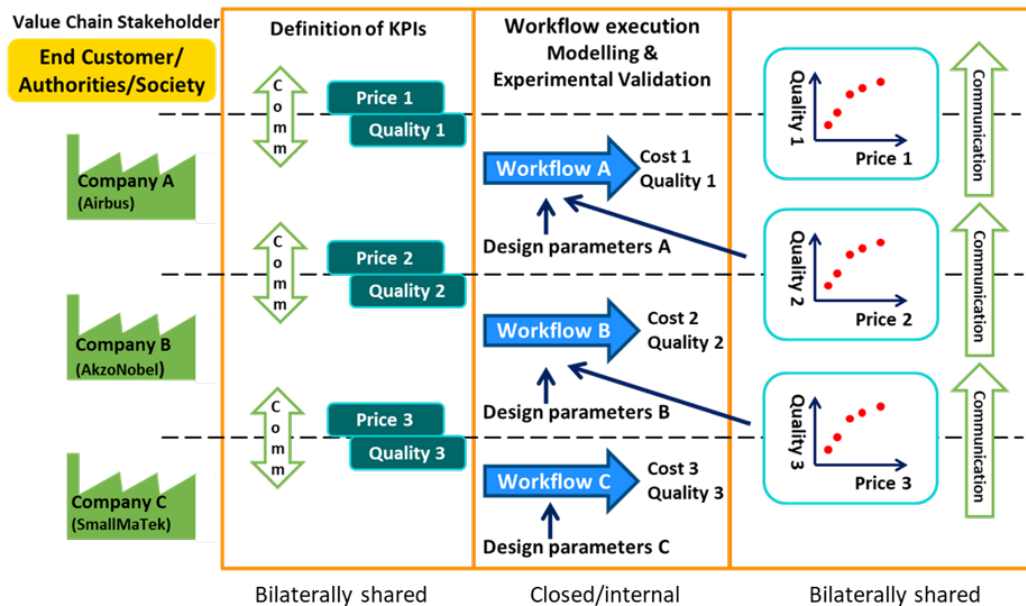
Value Chain Stakeholder

End Customer/ Authorities/Society

Company A (Airbus)

Company B (AkzoNobel)

Company C (SmallMaTek)

Definition of KPIs

Comm

Price 1

Quality 1

Comm

Price 2

Quality 2

Comm

Price 3

Quality 3

Workflow execution Modelling & Experimental Validation

Workflow A

Cost 1 Quality 1

Design parameters A

Workflow B

Cost 2 Quality 2

Design parameters B

Workflow C

Cost 3 Quality 3

Design parameters C

Quality 1

Price 1

Communication

Quality 2

Price 2

Communication

Quality 3

Price 3

Communication

Bilaterally shared

Closed/internal

Bilaterally shared